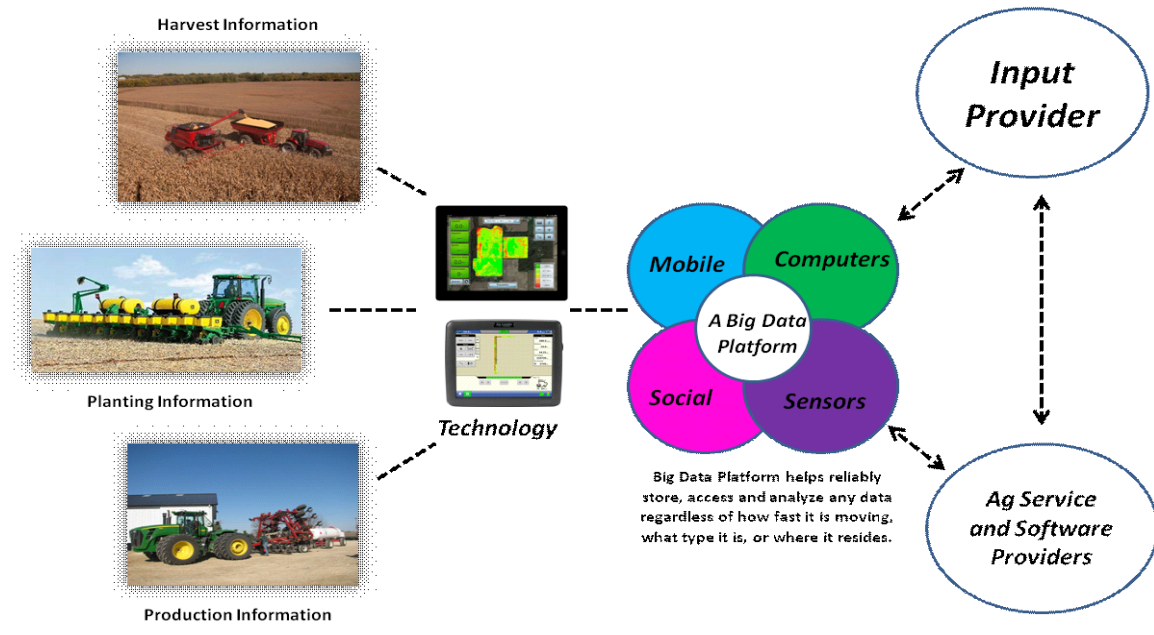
Harvest Information

Planting Information

Production Information

Technology

Mobile

Computers

A Big Data Platform

Social

Sensors

Big Data Platform helps reliably store, access and analyze any data regardless of how fast it is moving, what type it is, or where it resides.

Input Provider

Ag Service and Software Providers